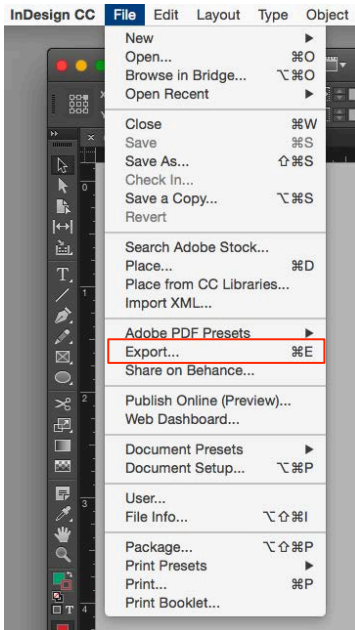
InDesign CC File Edit Layout Type Object

New
Open... ⌘O
Browse in Bridge... ⌥⌘O
Open Recent

Close ⌘W
Save ⌘S
Save As... ⇧⌘S
Check In...
Save a Copy... ⌥⌘S
Revert

Search Adobe Stock...
Place... ⌘D
Place from CC Libraries...
Import XML...

Adobe PDF Presets
Export... ⌘E
Share on Behance...

Publish Online (Preview)...
Web Dashboard...

Document Presets
Document Setup... ⌥⌘P

User...
File Info... ⌥⇧⌘I

Package... ⌥⇧⌘P
Print Presets
Print... ⌘P
Print Booklet...